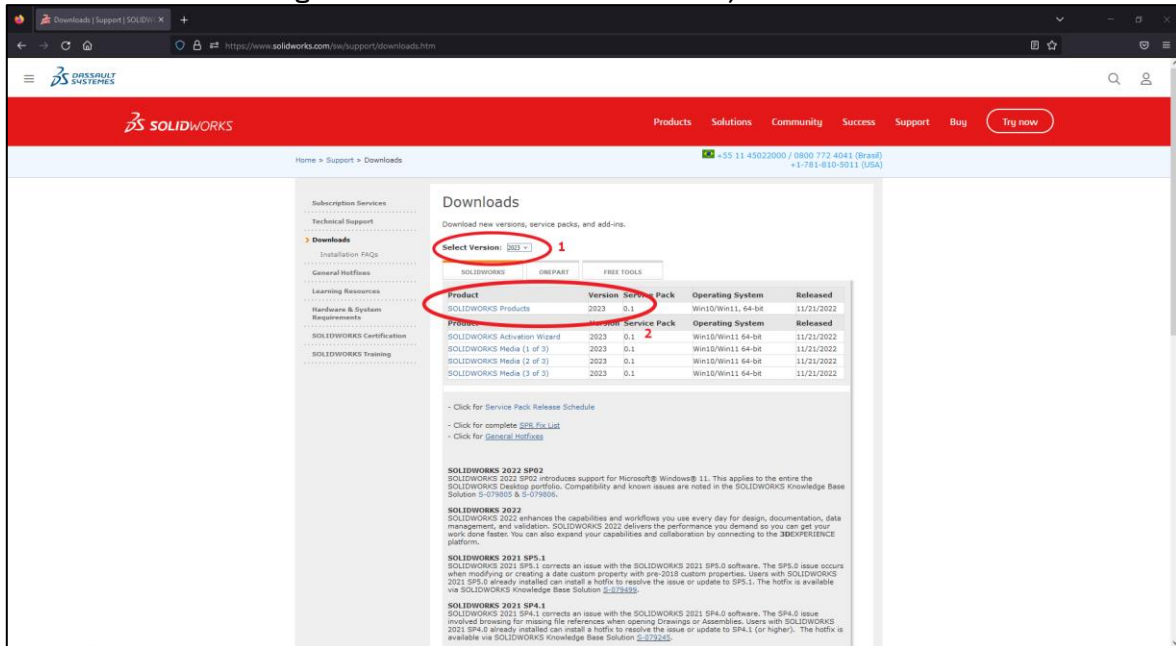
Downloads | Support | SOLIDW ×

https://www.solidworks.com/sw/support/downloads.htm

DASSAULT SYSTEMES

SOLIDWORKS

Products Solutions Community Success Support Buy Try now

Home > Support > Downloads

+55 11 45022000 / 0800 772 4041 (Brasil)
+1-781-810-5011 (USA)

Subscription Services
Technical Support
> Downloads
Installation FAQs
General Hotfixes
Learning Resources
Hardware & System Requirements
SOLIDWORKS Certification
SOLIDWORKS Training

Downloads

Download new versions, service packs, and add-ins.

Select Version: 2023 1

SOLIDWORKS ONEPART FREE TOOLS

| Product | Version | Service Pack | Operating System | Released |
|---|---|---|---|---|
| SOLIDWORKS Products | 2023 | 0.1 | Win10/Win11, 64-bit | 11/21/2022 |

| Product | Version | Service Pack | Operating System | Released |
|---|---|---|---|---|
| SOLIDWORKS Activation Wizard | 2023 | 0.1 | Win10/Win11 64-bit | 11/21/2022 |
| SOLIDWORKS Media (1 of 3) | 2023 | 0.1 | Win10/Win11 64-bit | 11/21/2022 |
| SOLIDWORKS Media (2 of 3) | 2023 | 0.1 | Win10/Win11 64-bit | 11/21/2022 |
| SOLIDWORKS Media (3 of 3) | 2023 | 0.1 | Win10/Win11 64-bit | 11/21/2022 |

2

- Click for Service Pack Release Schedule
- Click for complete SPR Fix List
- Click for General Hotfixes

SOLIDWORKS 2022 SP02
SOLIDWORKS 2022 SP02 introduces support for Microsoft® Windows® 11. This applies to the entire the SOLIDWORKS Desktop portfolio. Compatibility and known issues are noted in the SOLIDWORKS Knowledge Base Solution S-079805 & S-079806.

SOLIDWORKS 2022
SOLIDWORKS 2022 enhances the capabilities and workflows you use every day for design, documentation, data management, and validation. SOLIDWORKS 2022 delivers the performance you demand so you can get your work done faster. You can also expand your capabilities and collaboration by connecting to the 3DEXPERIENCE platform.

SOLIDWORKS 2021 SP5.1
SOLIDWORKS 2021 SP5.1 corrects an issue with the SOLIDWORKS 2021 SP5.0 software. The SP5.0 issue occurs when modifying or creating a date custom property with pre-2018 custom properties. Users with SOLIDWORKS 2021 SP5.0 already installed can install a hotfix to resolve the issue or update to SP5.1. The hotfix is available via SOLIDWORKS Knowledge Base Solution S-079499.

SOLIDWORKS 2021 SP4.1
SOLIDWORKS 2021 SP4.1 corrects an issue with the SOLIDWORKS 2021 SP4.0 software. The SP4.0 issue involved browsing for missing file references when opening Drawings or Assemblies. Users with SOLIDWORKS 2021 SP4.0 already installed can install a hotfix to resolve the issue or update to SP4.1 (or higher). The hotfix is available via SOLIDWORKS Knowledge Base Solution S-079245.